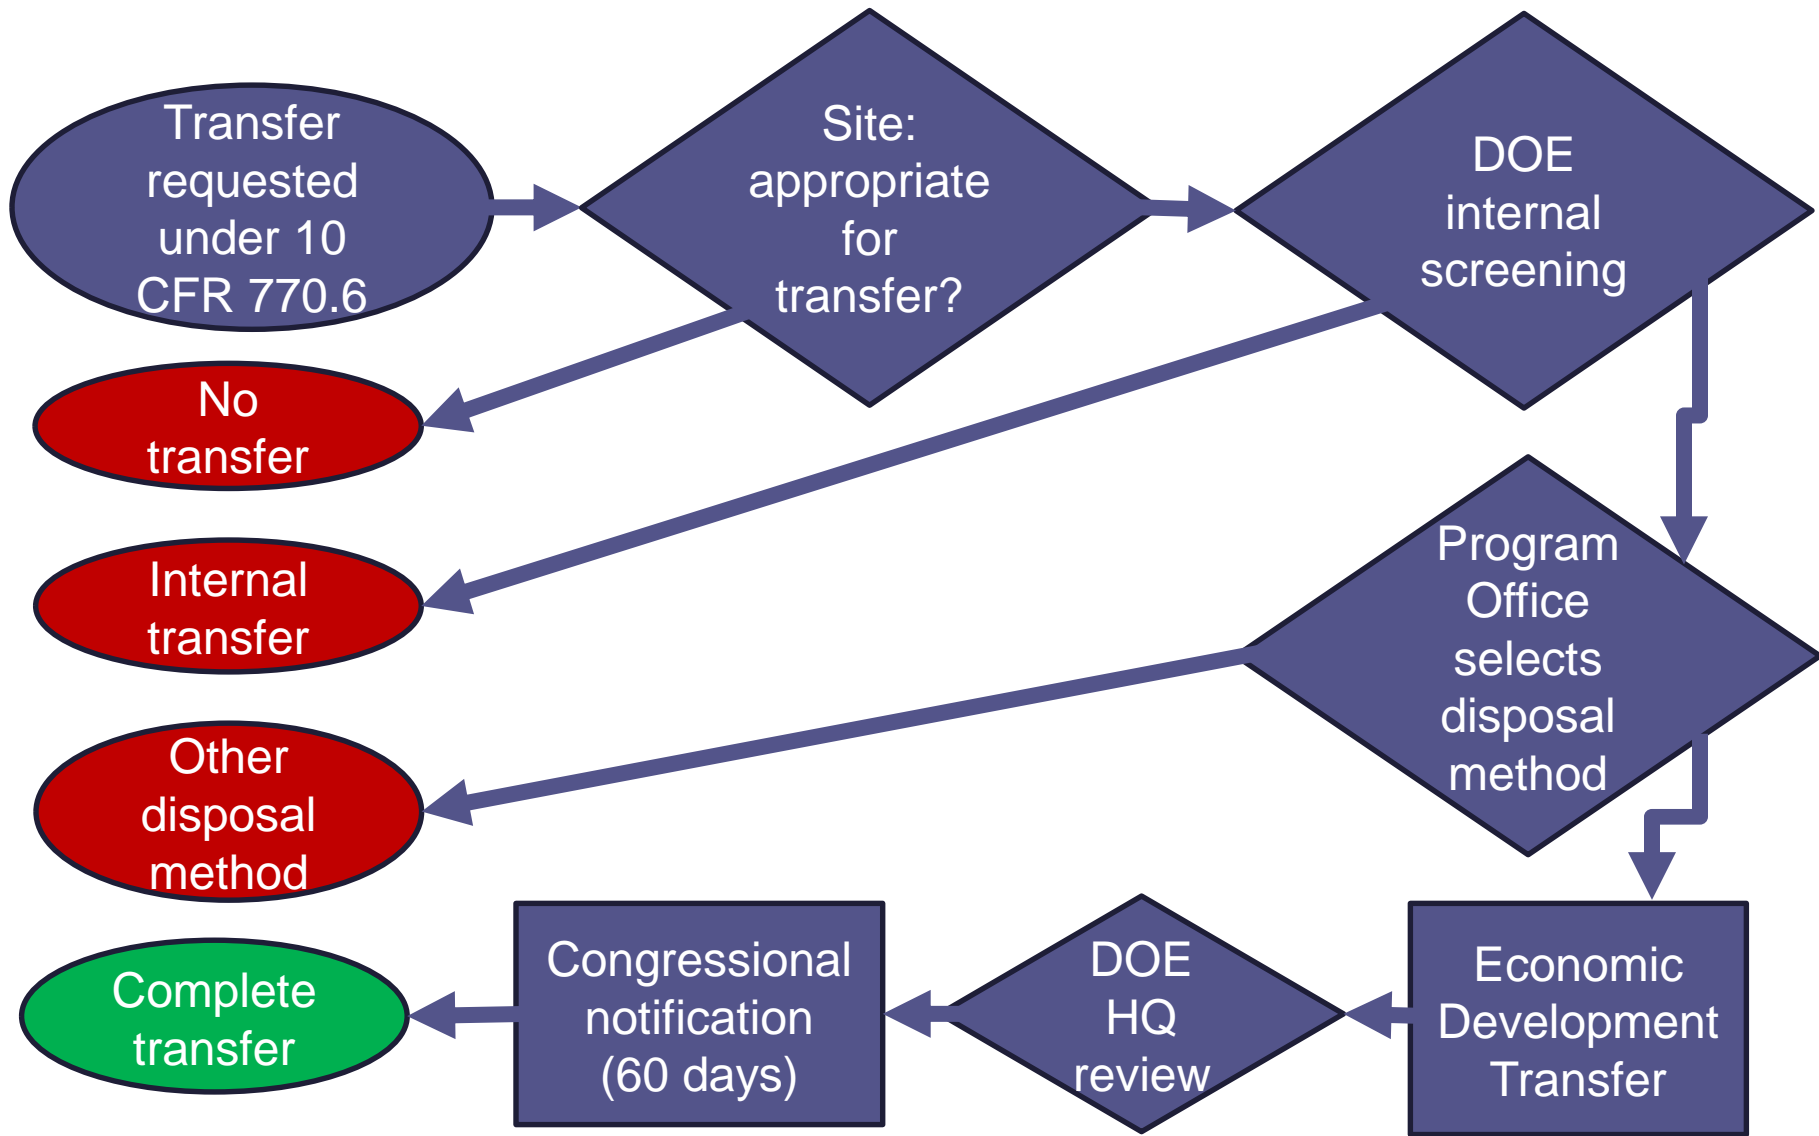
Transfer requested under 10 CFR 770.6

Site: appropriate for transfer?

DOE internal screening

No transfer

Internal transfer

Program Office selects disposal method

Other disposal method

Complete transfer

Congressional notification (60 days)

DOE HQ review

Economic Development Transfer